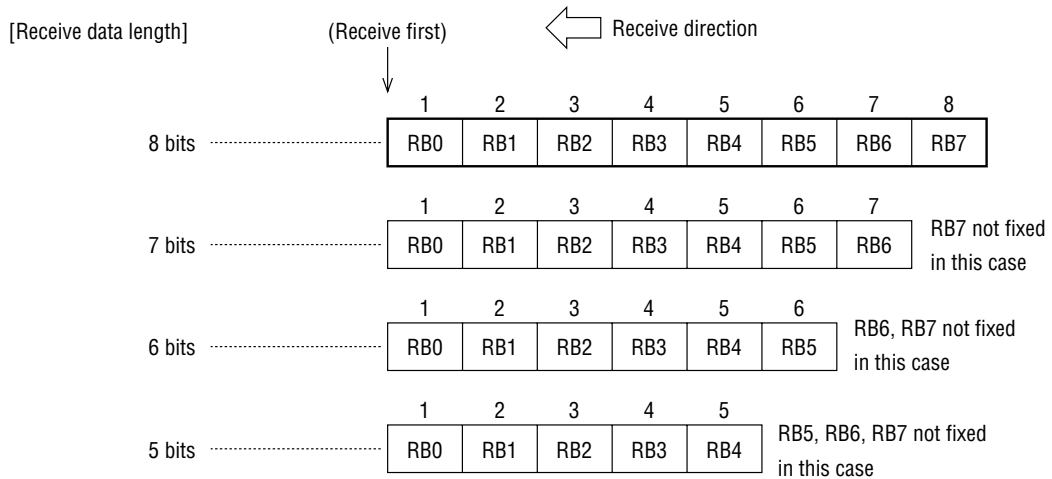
[Receive data length]

(Receive first)

Receive direction

| | 1 | 2 | 3 | 4 | 5 | 6 | 7 | 8 | |
|---|---|---|---|---|---|---|---|---|---|
| 8 bits | RB0 | RB1 | RB2 | RB3 | RB4 | RB5 | RB6 | RB7 | |
| 7 bits | RB0 | RB1 | RB2 | RB3 | RB4 | RB5 | RB6 | | RB7 not fixed in this case |
| 6 bits | RB0 | RB1 | RB2 | RB3 | RB4 | RB5 | | | RB6, RB7 not fixed in this case |
| 5 bits | RB0 | RB1 | RB2 | RB3 | RB4 | | | | RB5, RB6, RB7 not fixed in this case |